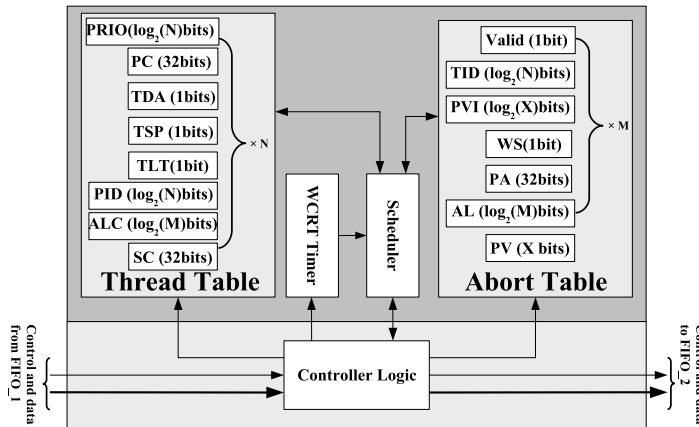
PRIO($log_2$(N)bits)
PC (32bits)
TDA (1bits)
TSP (1bits)
TLT(1bit)
PID ($log_2$(N)bits)
ALC ($log_2$(M)bits)
SC (32bits)
× N
Thread Table

WCRT Timer

Scheduler

Valid (1bit)
TID ($log_2$(N)bits)
PVI ($log_2$(X)bits)
WS(1bit)
PA (32bits)
AL ($log_2$(M)bits)
PV (X bits)
× M
Abort Table

Control and data from FIFO_1

Controller Logic

Control and data to FIFO_2